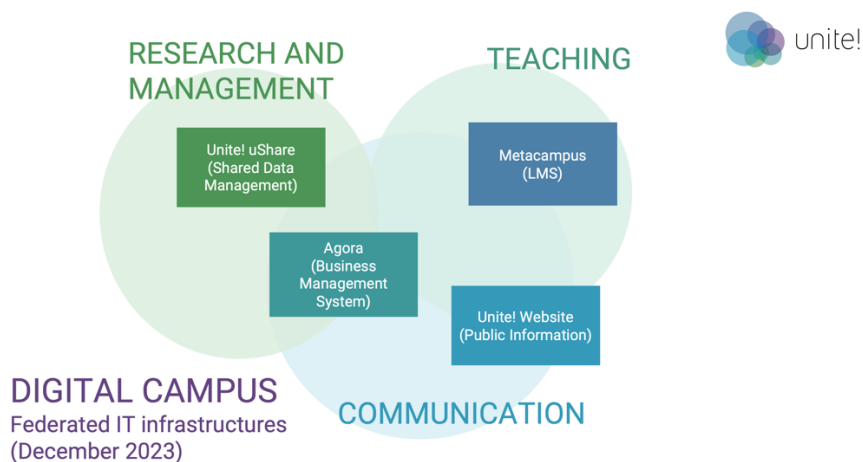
unite!

RESEARCH AND MANAGEMENT

TEACHING

Unite! uShare (Shared Data Management)

Metacampus (LMS)

Agora (Business Management System)

Unite! Website (Public Information)

COMMUNICATION

DIGITAL CAMPUS
Federated IT infrastructures (December 2023)